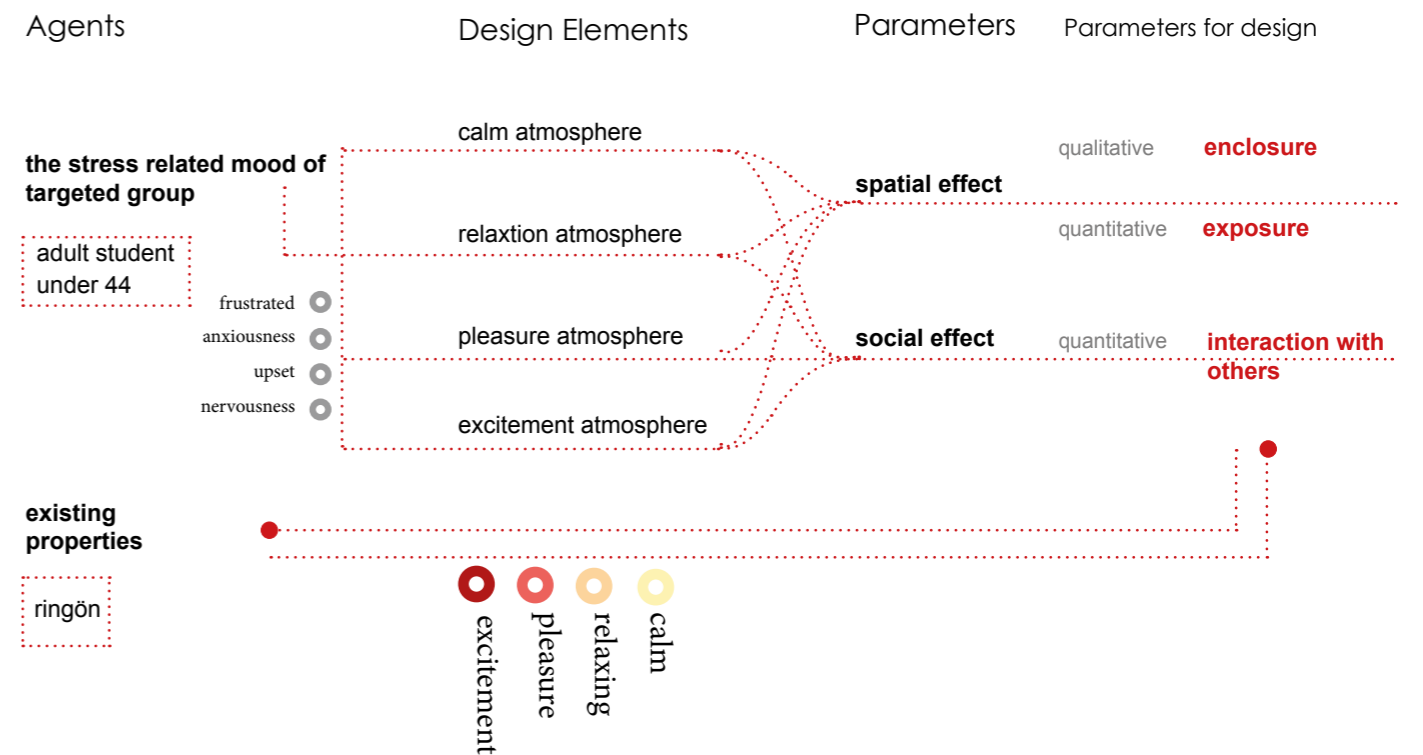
Agents

Design Elements

Parameters

Parameters for design

the stress related mood of targeted group

adult student under 44

frustrated
anxiousness
upset
nervousness

calm atmosphere

relaxtion atmosphere

pleasure atmosphere

excitement atmosphere

spatial effect

social effect

qualitative enclosure

quantitative exposure

quantitative interaction with others

existing properties

ringön

excitement
pleasure
relaxing
calm